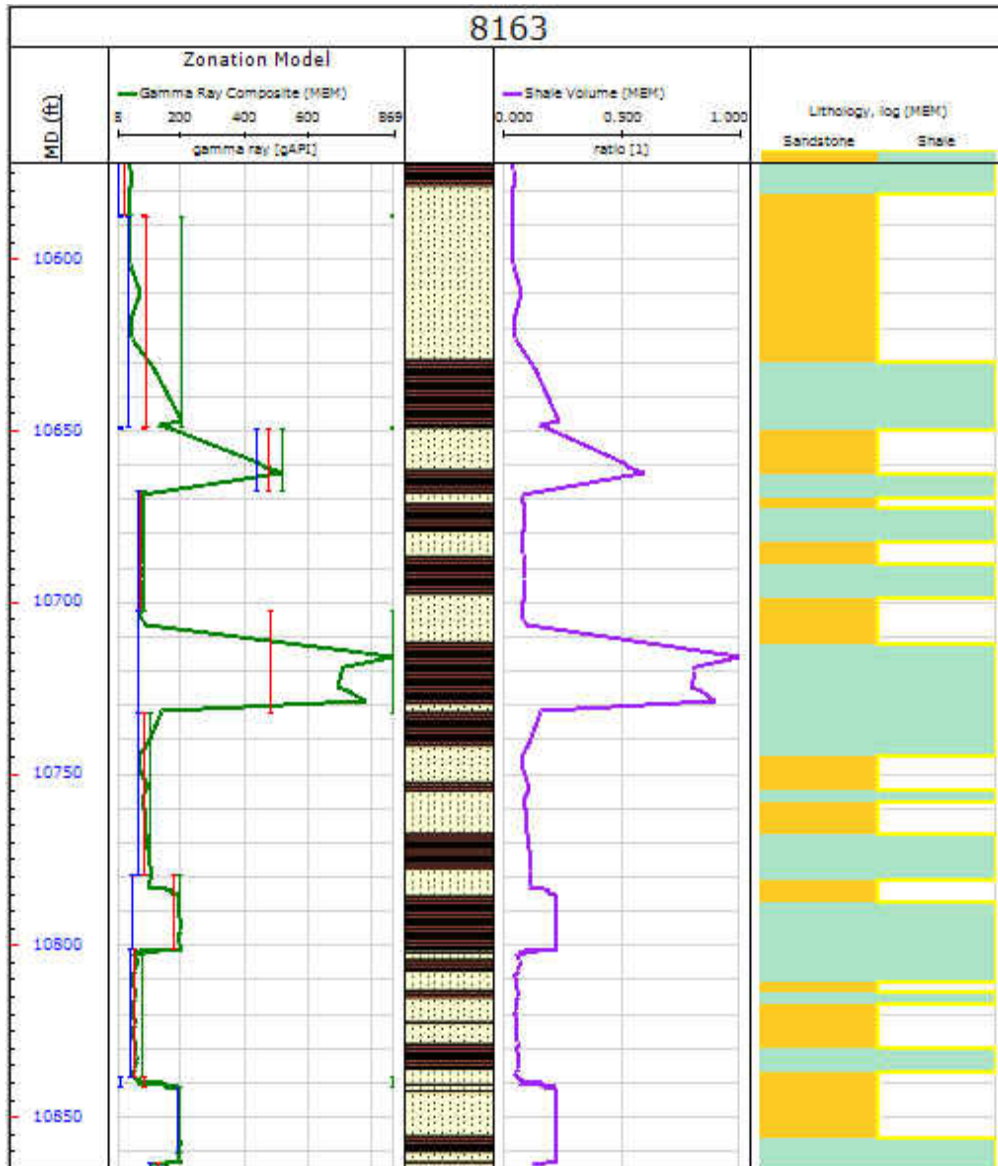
8163

MD (ft)

Zonation Model

Gamma Ray Composite (MBM)

6 200 400 600 869

gamma ray [gAPI]

Shale Volume (MBM)

0.000 0.500 1.000

ratio [1]

Lithology, log (MBM)

Sandstone Shale

10600

10650

10700

10750

10800

10850